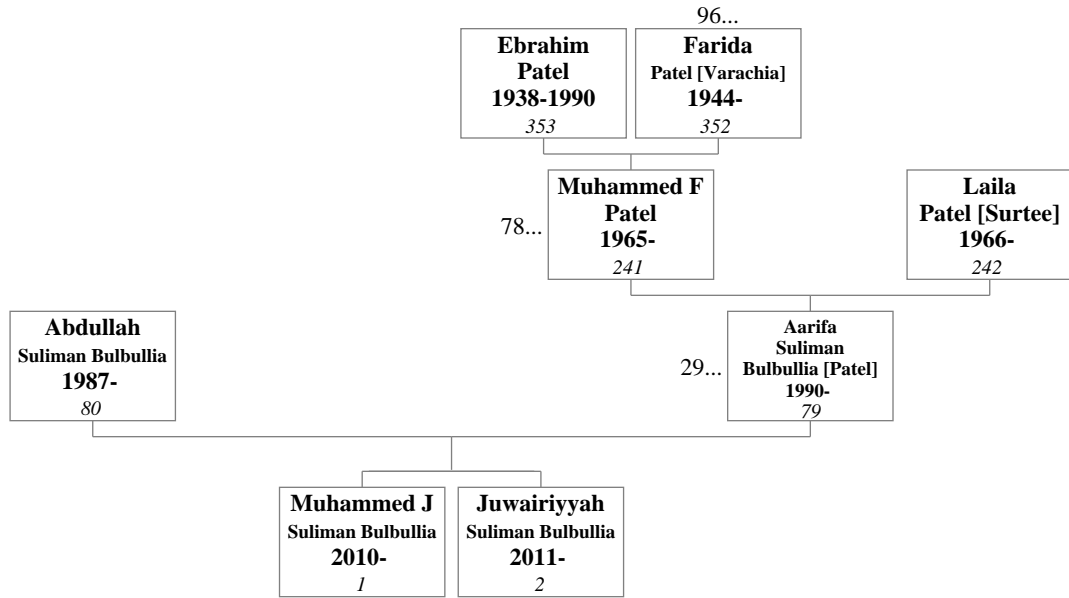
96...

Ebrahim
Patel
1938-1990
353

Farida
Patel [Varachia]
1944-
352

78...

Muhammed F
Patel
1965-
241

Laila
Patel [Surtee]
1966-
242

Abdullah
Suliman Bulbullia
1987-
80

29...

Aarifa
Suliman
Bulbullia [Patel]
1990-
79

Muhammed J
Suliman Bulbullia
2010-
1

Juwairiyyah
Suliman Bulbullia
2011-
2